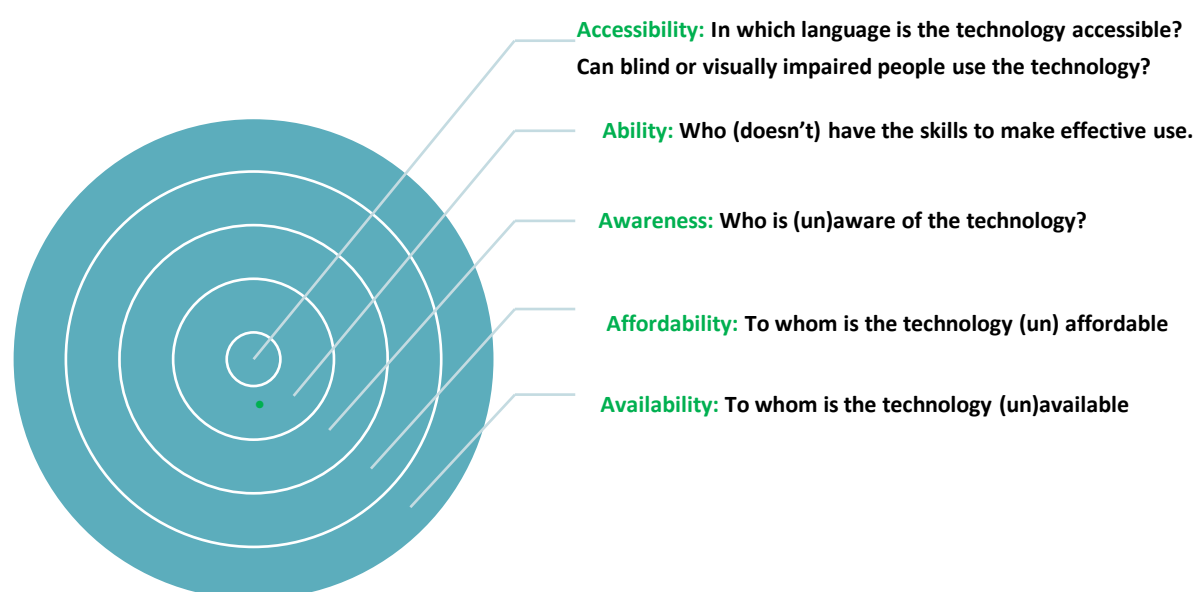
Accessibility: In which language is the technology accessible? Can blind or visually impaired people use the technology?

Ability: Who (doesn’t) have the skills to make effective use.

Awareness: Who is (un)aware of the technology?

Affordability: To whom is the technology (un) affordable

Availability: To whom is the technology (un)available